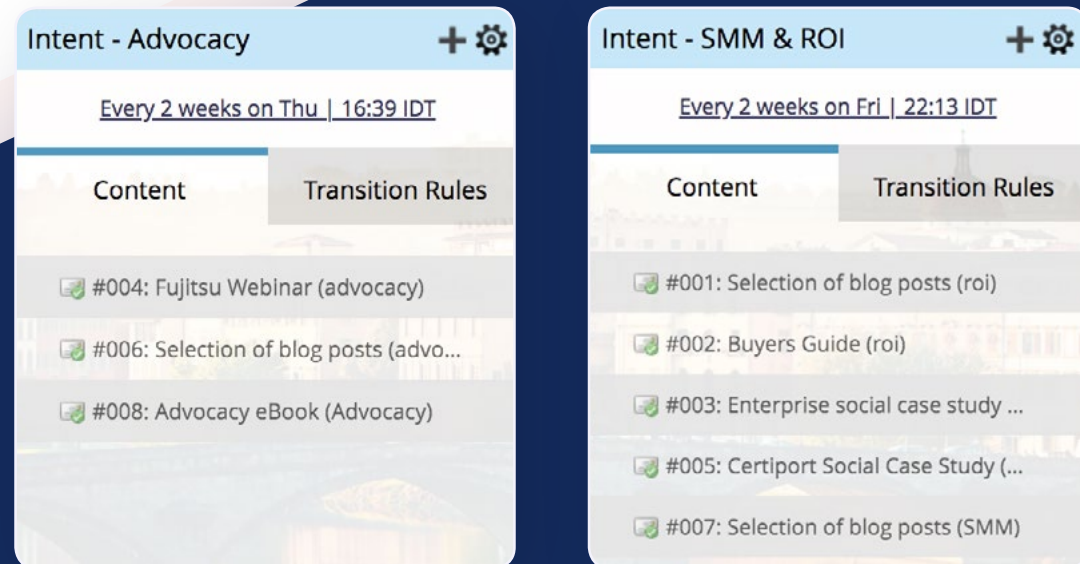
Intent - Advocacy

Every 2 weeks on Thu | 16:39 IDT

Content

Transition Rules

#004: Fujitsu Webinar (advocacy)

#006: Selection of blog posts (advo...

#008: Advocacy eBook (Advocacy)

Intent - SMM & ROI

Every 2 weeks on Fri | 22:13 IDT

Content

Transition Rules

#001: Selection of blog posts (roi)

#002: Buyers Guide (roi)

#003: Enterprise social case study ...

#005: Certiport Social Case Study (...

#007: Selection of blog posts (SMM)